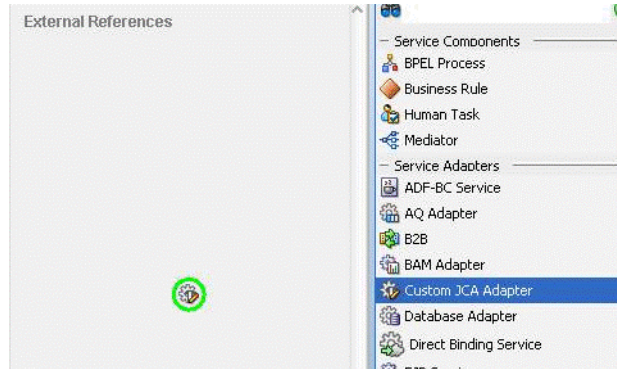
External References

Service Components
BPEL Process
Business Rule
Human Task
Mediator
Service Adapters
ADF-BC Service
AQ Adapter
B2B
BAM Adapter
Custom JCA Adapter
Database Adapter
Direct Binding Service
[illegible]